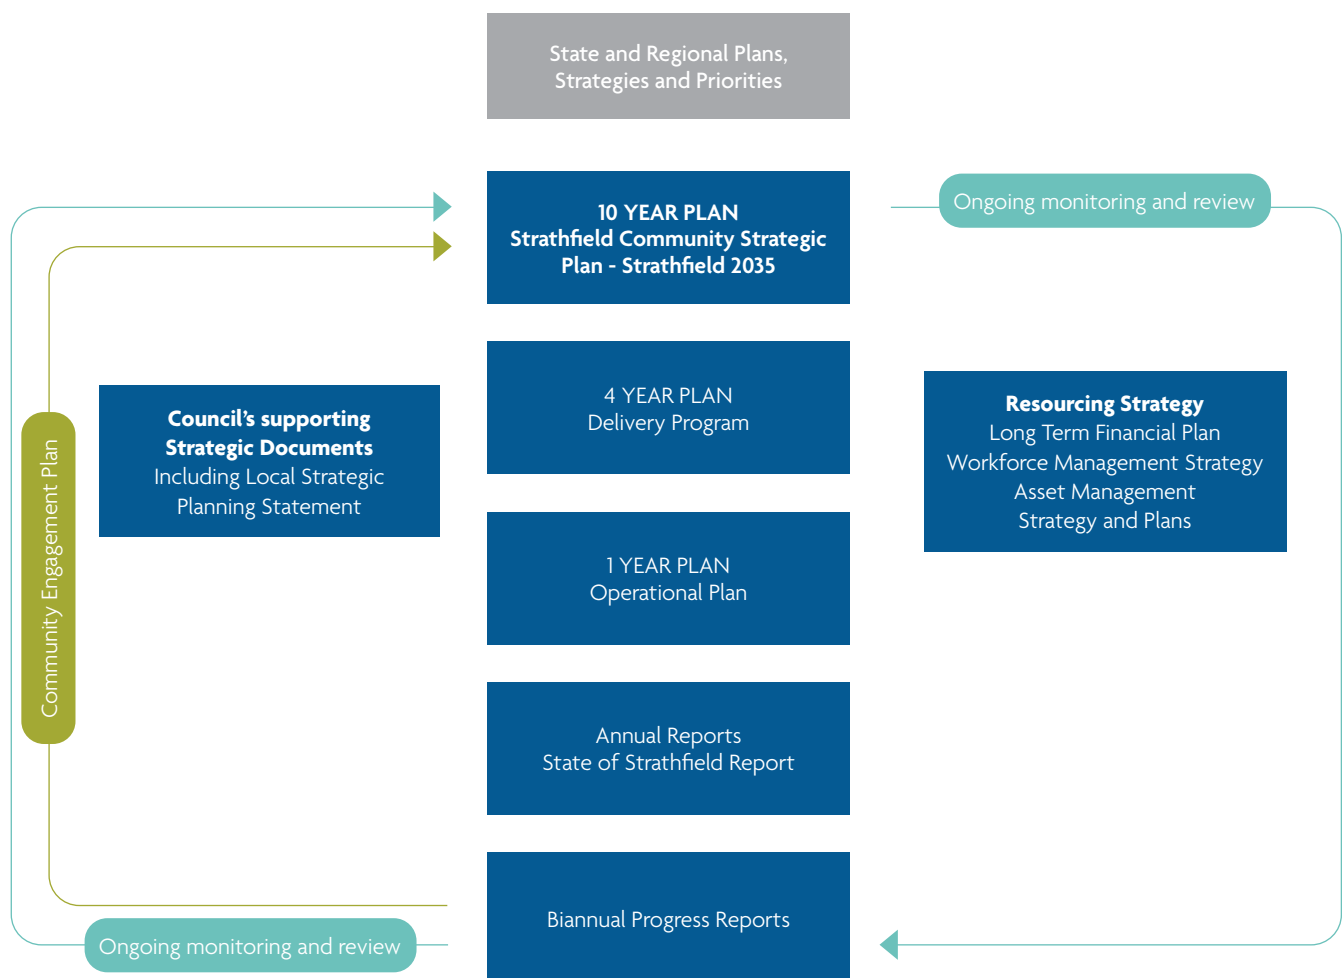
State and Regional Plans, Strategies and Priorities

10 YEAR PLAN
Strathfield Community Strategic Plan - Strathfield 2035

Ongoing monitoring and review

Community Engagement Plan

Council's supporting Strategic Documents
Including Local Strategic Planning Statement

4 YEAR PLAN
Delivery Program

Resourcing Strategy
Long Term Financial Plan
Workforce Management Strategy
Asset Management Strategy and Plans

1 YEAR PLAN
Operational Plan

Annual Reports
State of Strathfield Report

Biannual Progress Reports

Ongoing monitoring and review